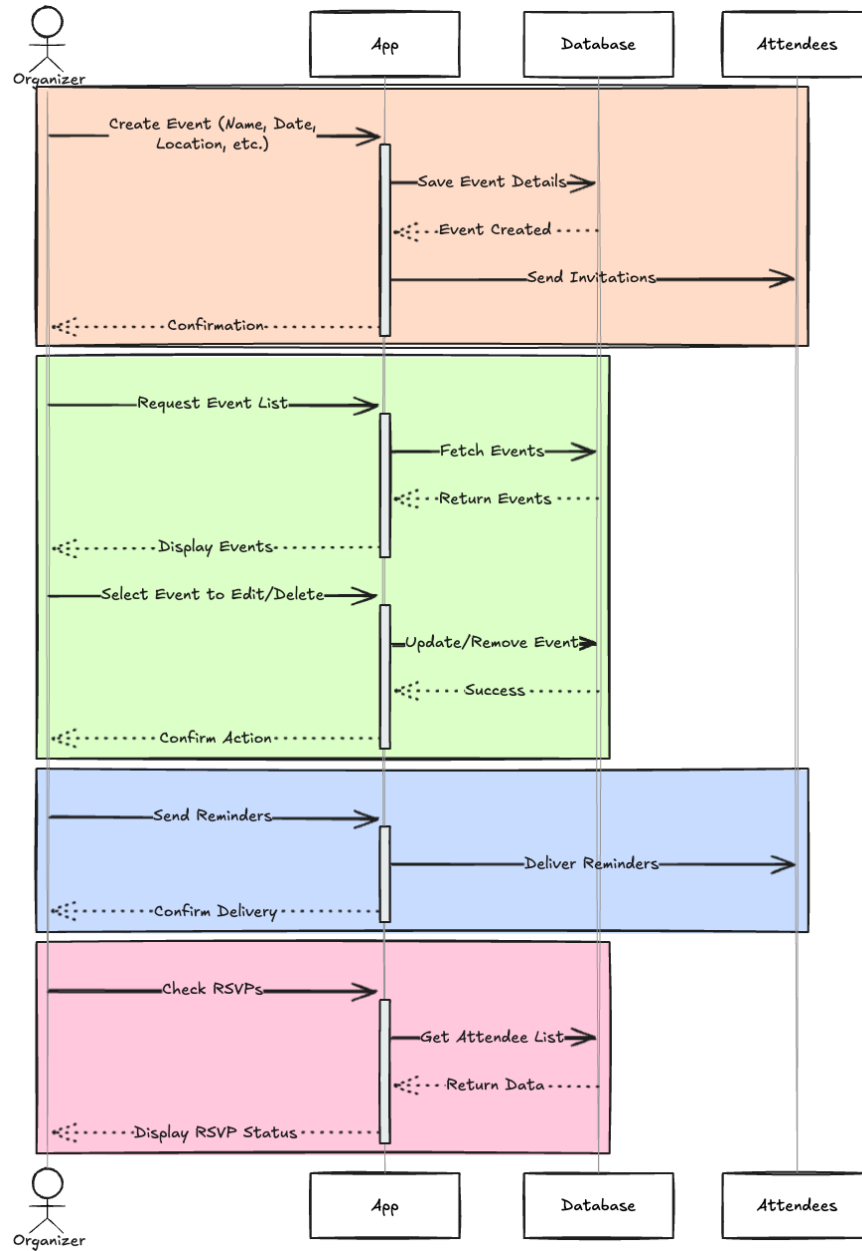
Organizer

App

Database

Attendees

Create Event (Name, Date, Location, etc.)

Save Event Details

Event Created

Send Invitations

Confirmation

Request Event List

Fetch Events

Return Events

Display Events

Select Event to Edit/Delete

Update/Remove Event

Success

Confirm Action

Send Reminders

Deliver Reminders

Confirm Delivery

Check RSVPs

Get Attendee List

Return Data

Display RSVP Status

Organizer

App

Database

Attendees